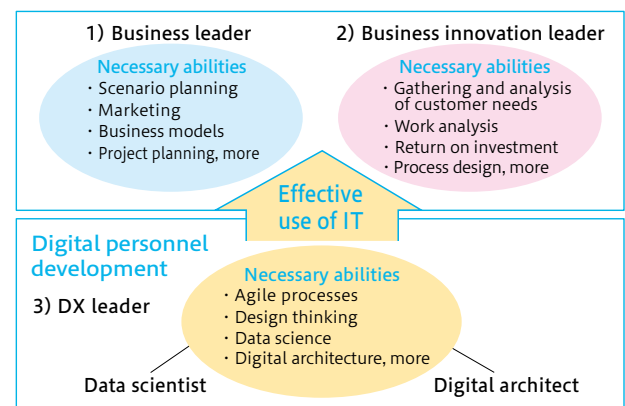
1) Business leader

Necessary abilities
・Scenario planning
・Marketing
・Business models
・Project planning, more

2) Business innovation leader

Necessary abilities
・Gathering and analysis of customer needs
・Work analysis
・Return on investment
・Process design, more

Effective use of IT

Digital personnel development

3) DX leader

Necessary abilities
・Agile processes
・Design thinking
・Data science
・Digital architecture, more

Data scientist

Digital architect